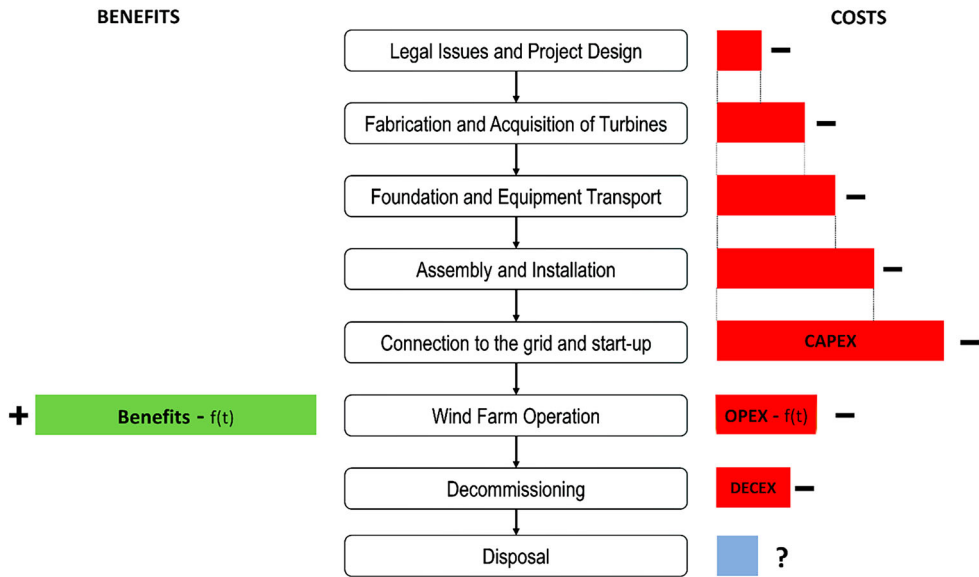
BENEFITS

COSTS

Legal Issues and Project Design

−

Fabrication and Acquisition of Turbines

−

Foundation and Equipment Transport

−

Assembly and Installation

−

Connection to the grid and start-up

CAPEX

−

+

Benefits - f(t)

Wind Farm Operation

OPEX - f(t)

−

Decommissioning

DECEX

−

Disposal

?